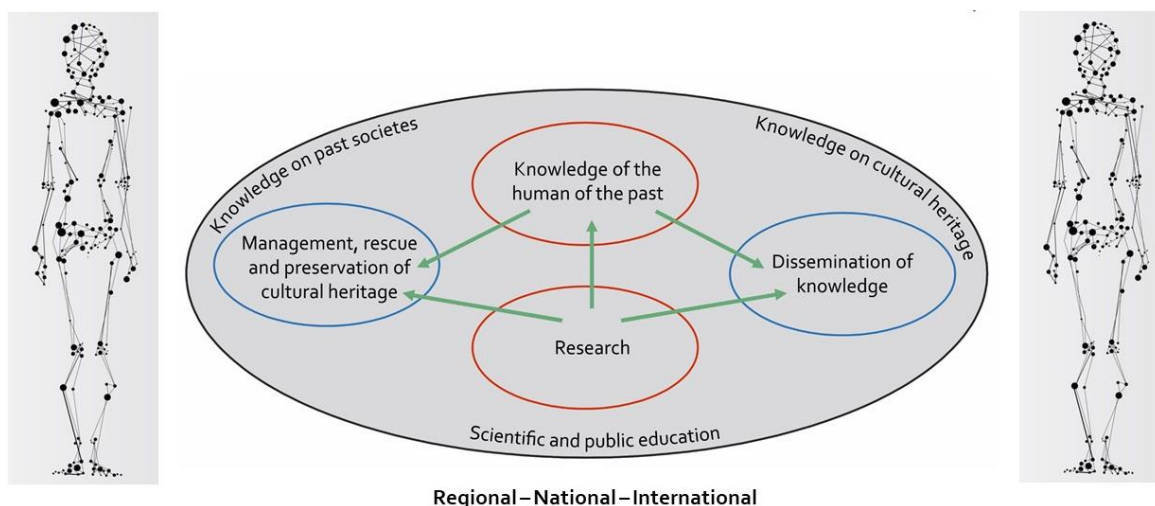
Knowledge on past societes

Knowledge on cultural heritage

Knowledge of the human of the past

Management, rescue and preservation of cultural heritage

Dissemination of knowledge

Research

Scientific and public education

Regional – National – International